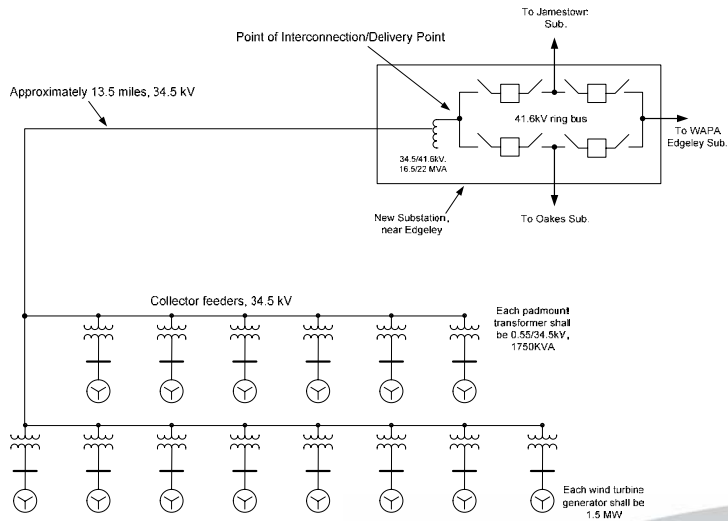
To Jamestown Sub.

Point of Interconnection/Delivery Point

Approximately 13.5 miles, 34.5 kV

41.6kV ring bus

To WAPA Edgeley Sub.

34.5/41.6kV, 16.5/22 MVA

New Substation, near Edgeley

To Oakes Sub.

Collector feeders, 34.5 kV

Each padmount transformer shall be 0.55/34.5kV, 1750KVA

Each wind turbine generator shall be 1.5 MW